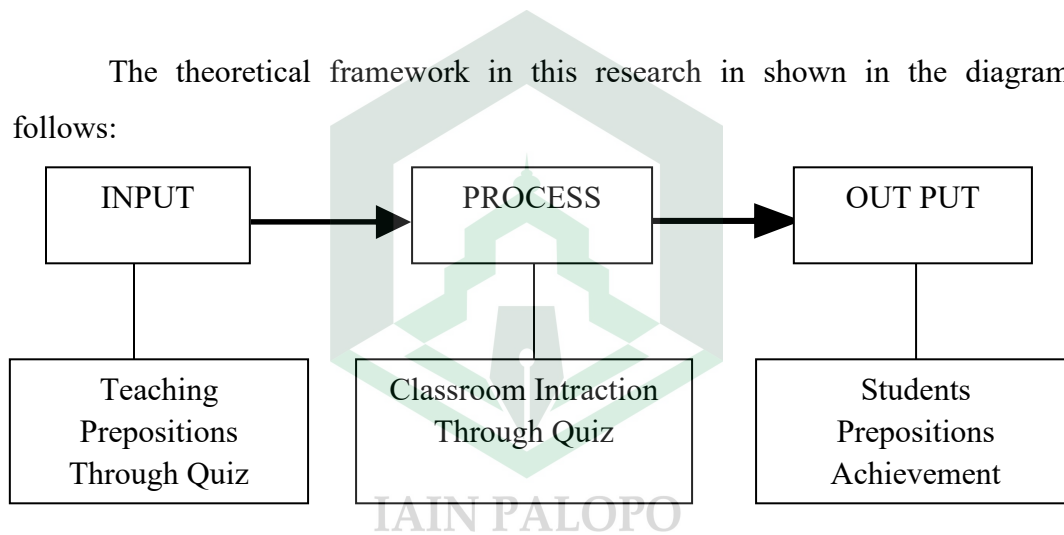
The theoretical framework in this research in shown in the diagram follows:

INPUT

PROCESS

OUT PUT

Teaching Prepositions Through Quiz

Classroom Intraction Through Quiz

Students Prepositions Achievement

IAIN PALOPO